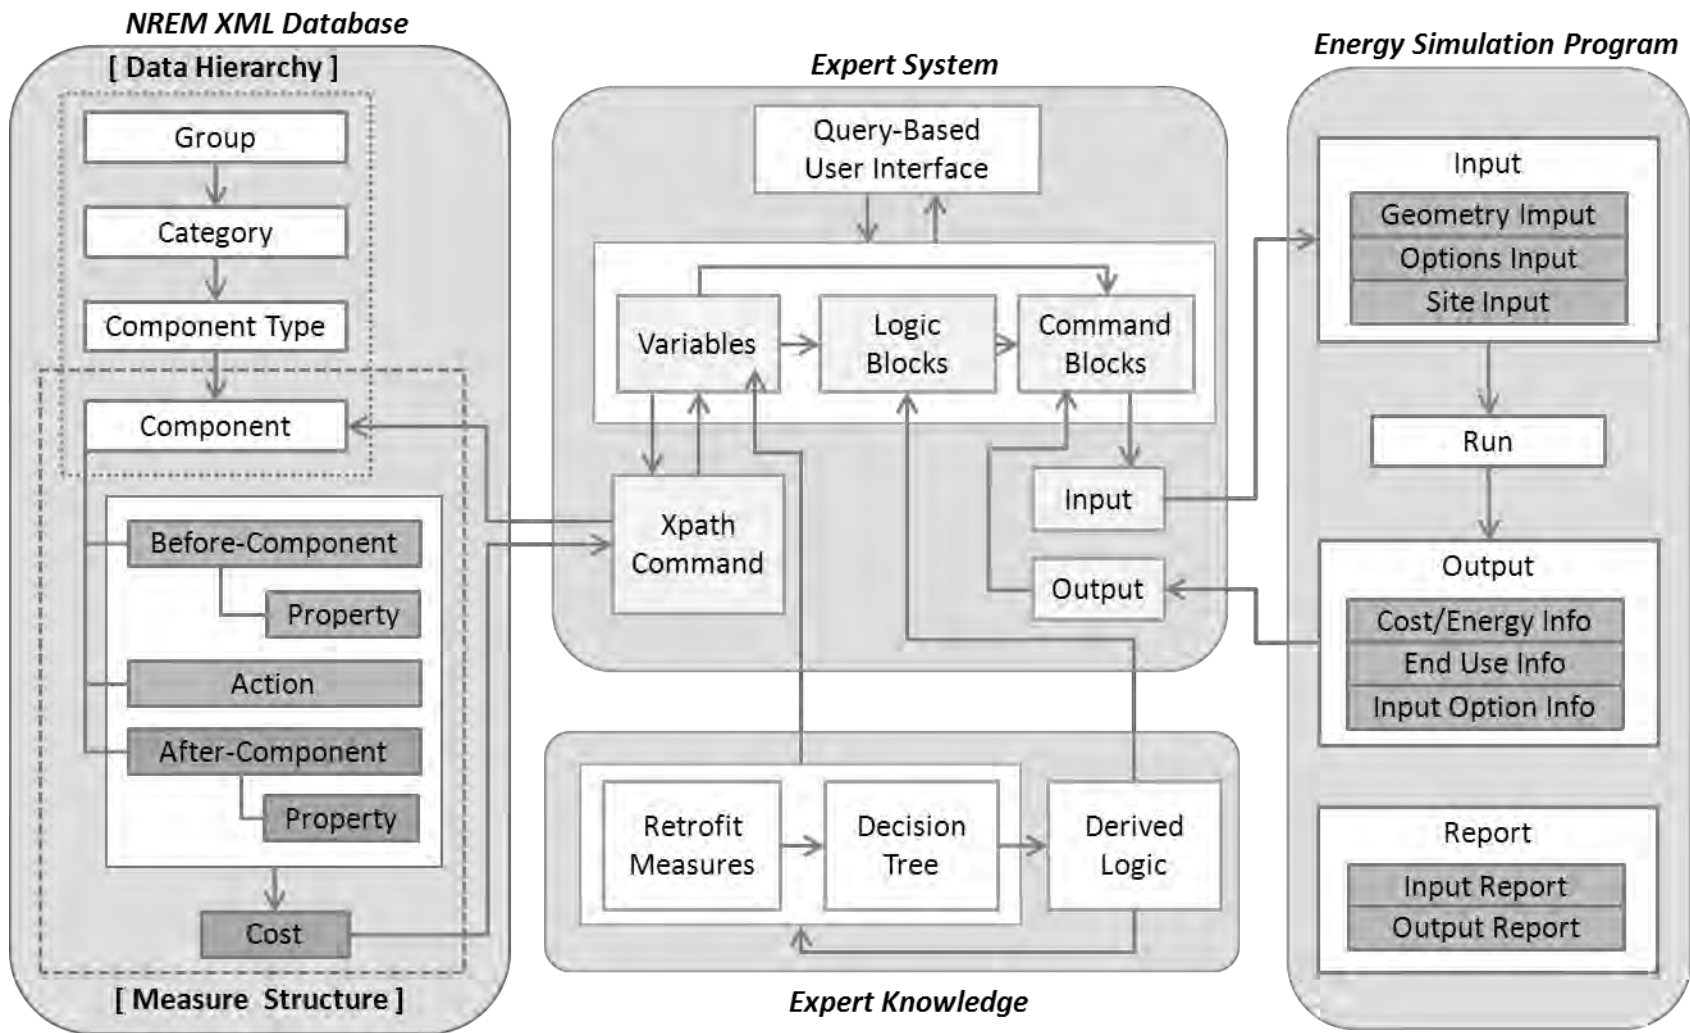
NREM XML Database

[ Data Hierarchy ]

Group

Category

Component Type

Component

Before-Component

Property

Action

After-Component

Property

Cost

[ Measure Structure ]

Expert System

Query-Based User Interface

Variables

Logic Blocks

Command Blocks

Xpath Command

Input

Output

Expert Knowledge

Retrofit Measures

Decision Tree

Derived Logic

Energy Simulation Program

Input

Geometry Imput

Options Input

Site Input

Run

Output

Cost/Energy Info

End Use Info

Input Option Info

Report

Input Report

Output Report